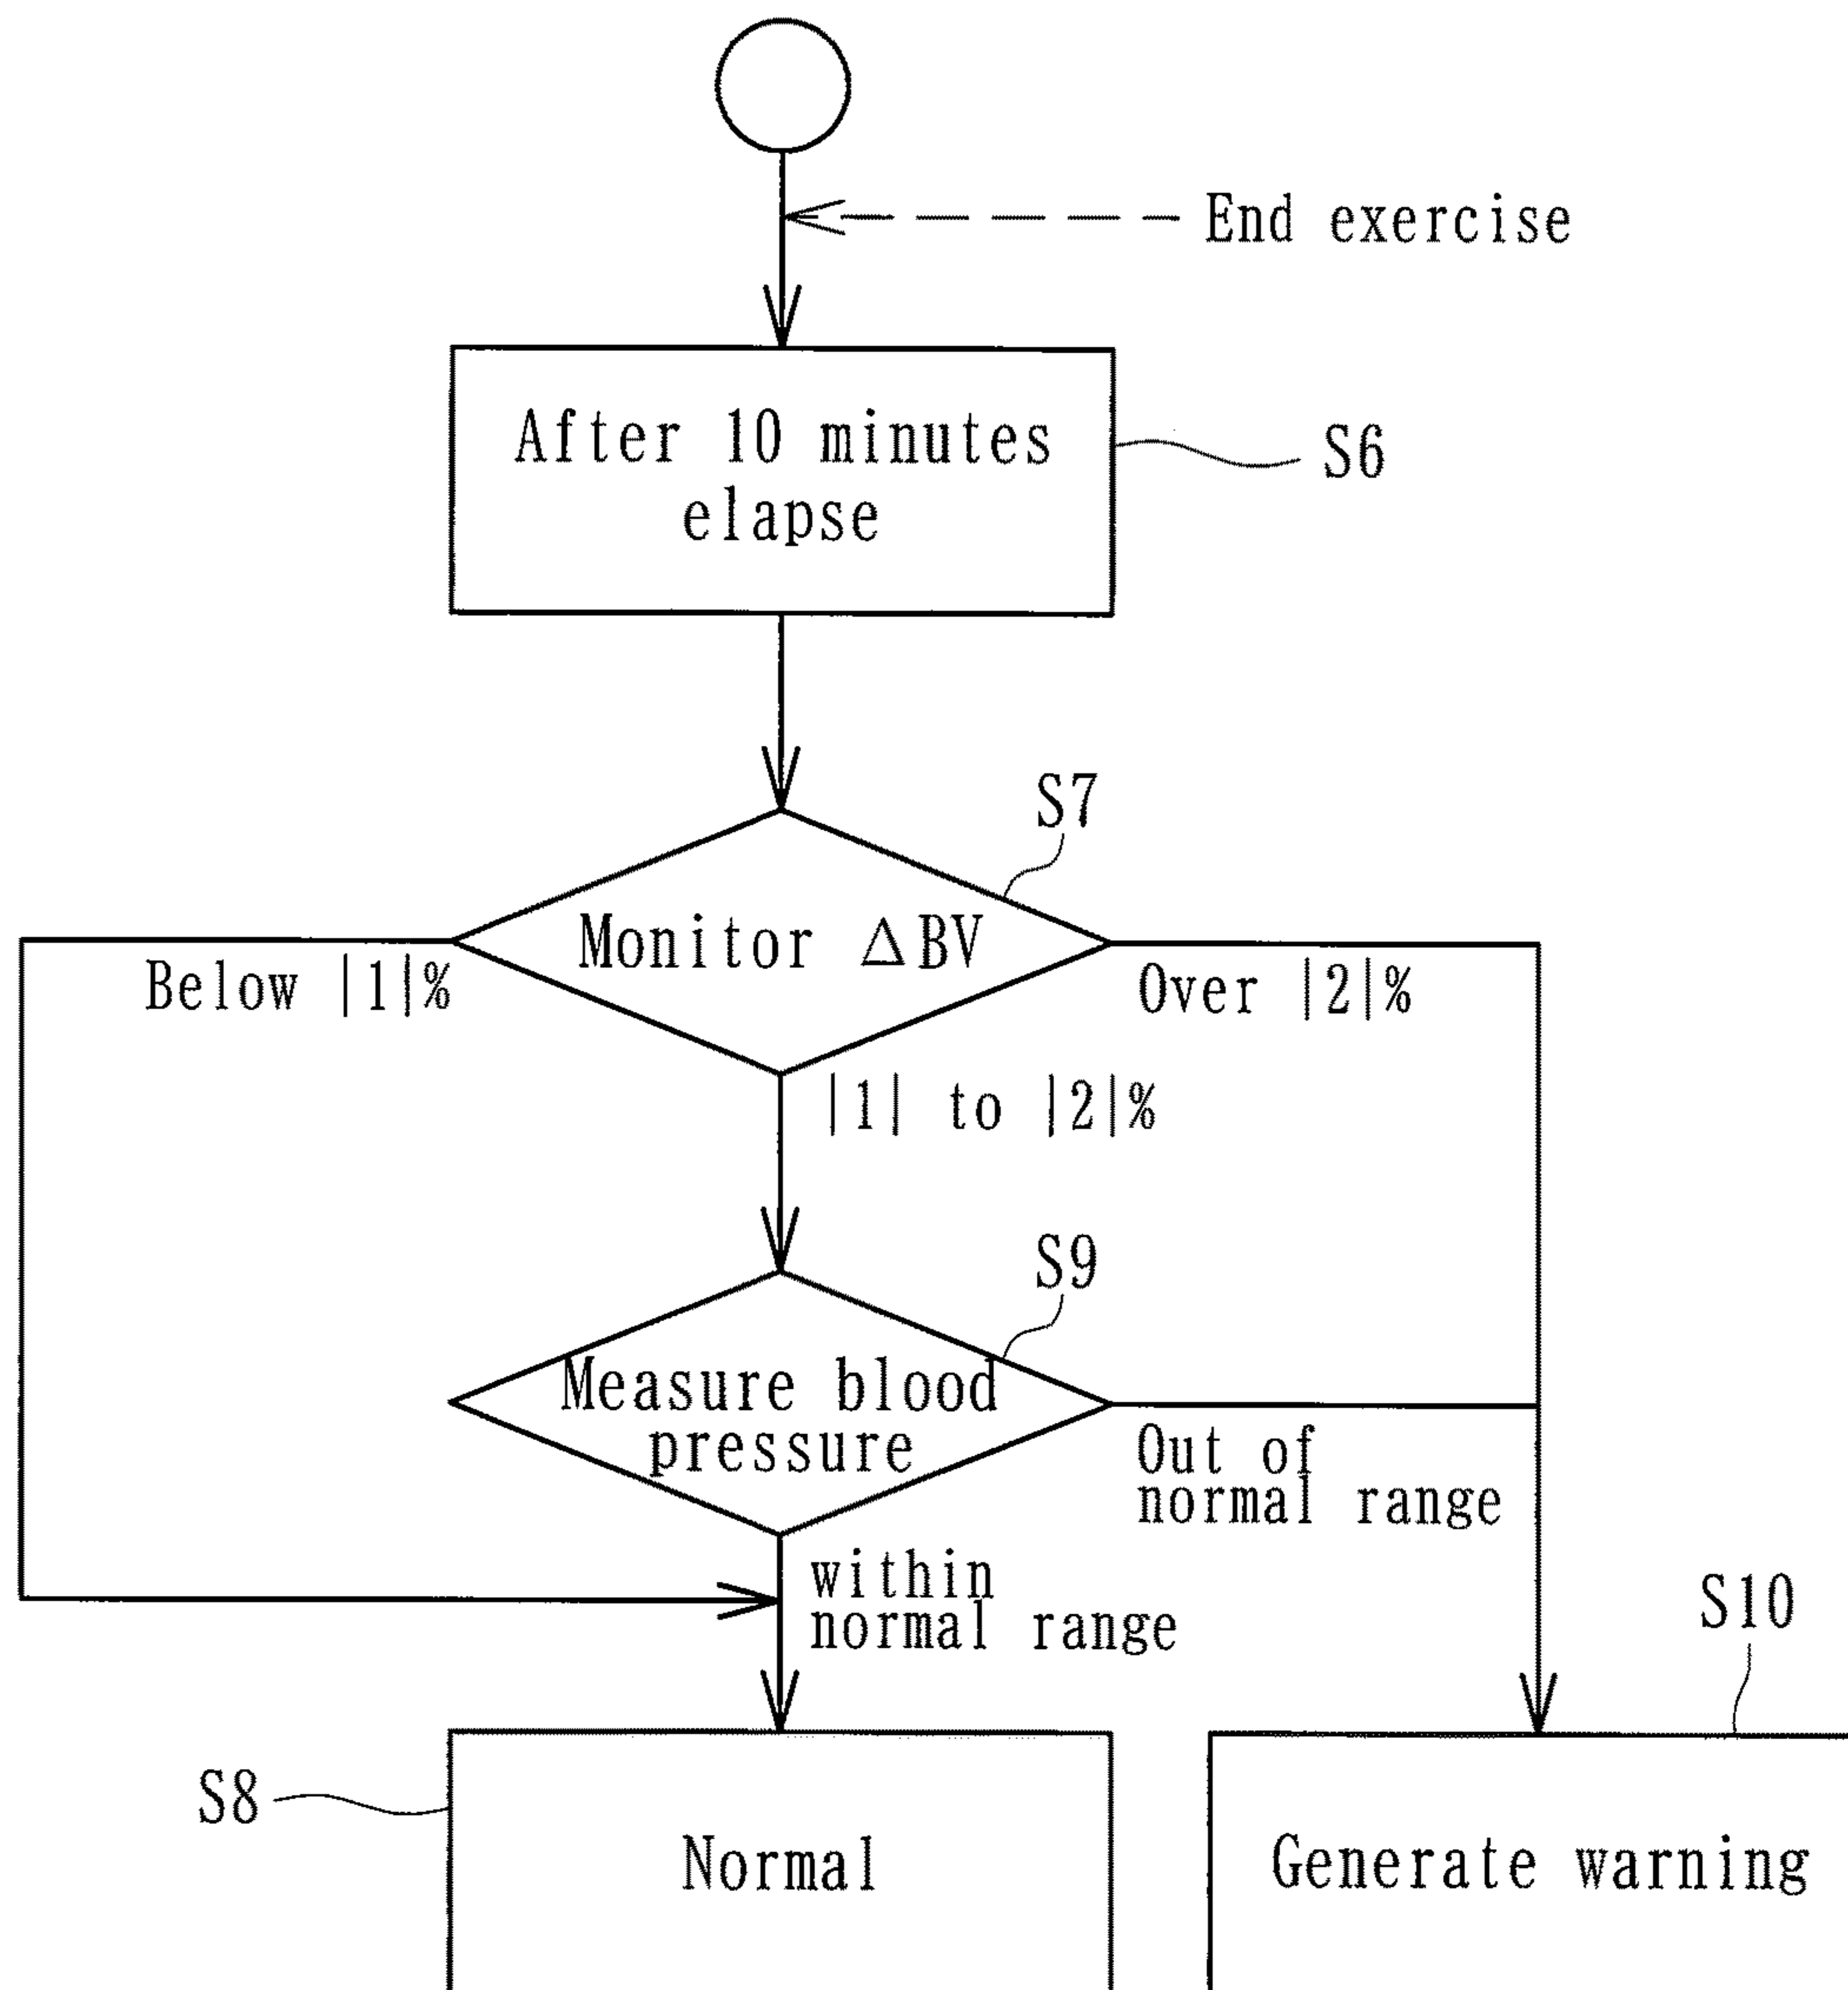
End exercise

After 10 minutes elapse

S6

S7

Monitor $\Delta$BV

Below |1|%

Over |2|%

|1| to |2|%

S9

Measure blood pressure

Out of normal range

within normal range

S10

S8

Normal

Generate warning